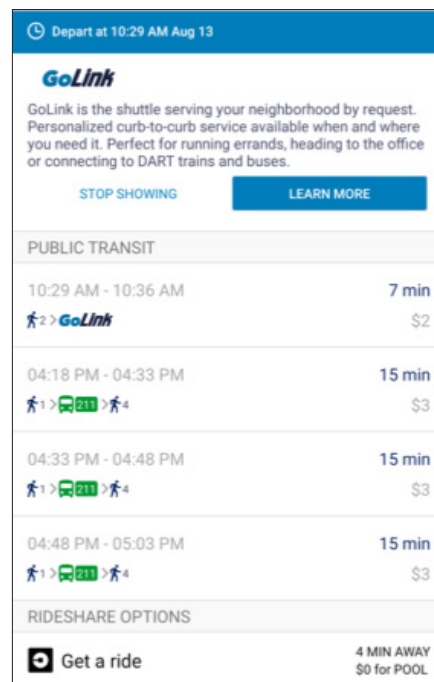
Depart at 10:29 AM Aug 13

GoLink

GoLink is the shuttle serving your neighborhood by request. Personalized curb-to-curb service available when and where you need it. Perfect for running errands, heading to the office or connecting to DART trains and buses.

STOP SHOWING

LEARN MORE

PUBLIC TRANSIT

10:29 AM - 10:36 AM
7 min
2 > GoLink
$2

04:18 PM - 04:33 PM
15 min
1 > 211 > 4
$3

04:33 PM - 04:48 PM
15 min
1 > 211 > 4
$3

04:48 PM - 05:03 PM
15 min
1 > 211 > 4
$3

RIDESHARE OPTIONS

Get a ride
4 MIN AWAY
$0 for POOL